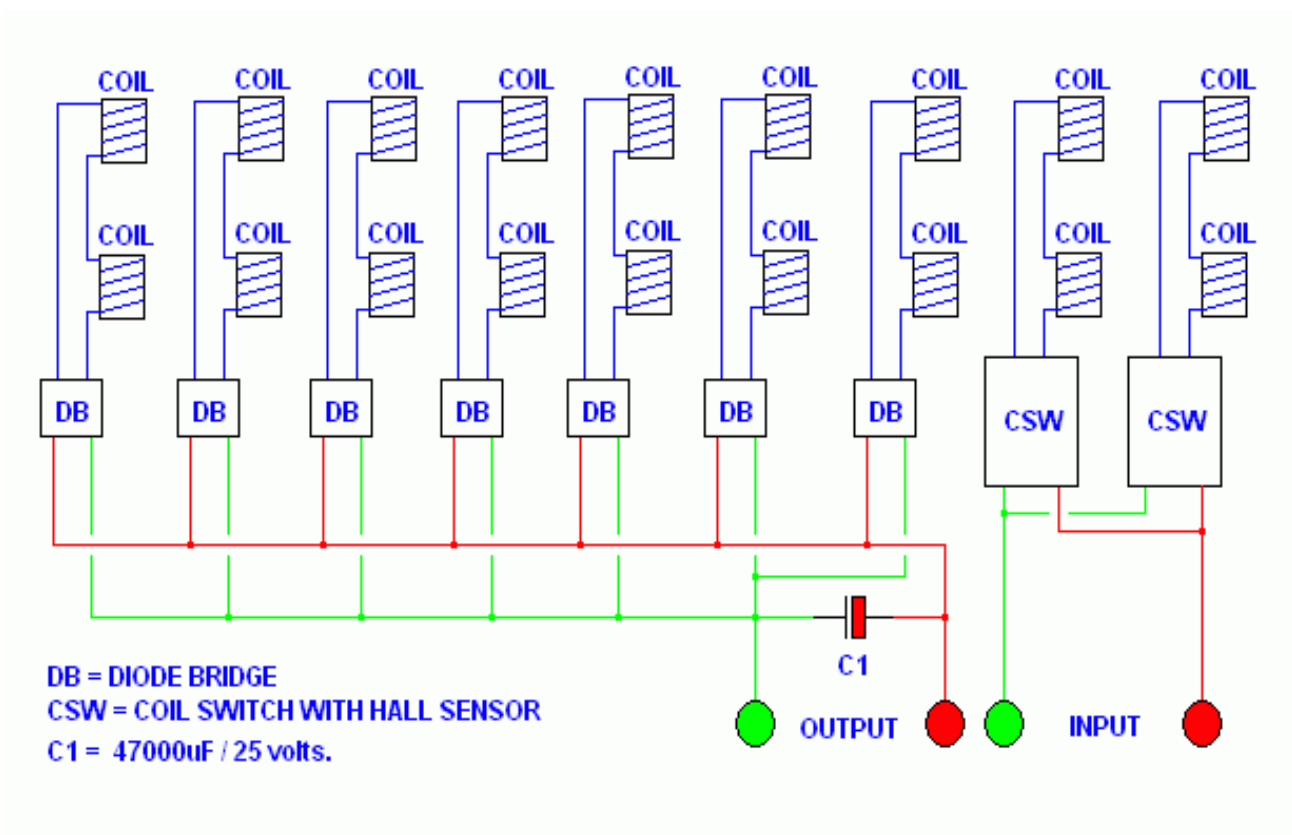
COIL COIL COIL COIL COIL COIL COIL COIL COIL

COIL COIL COIL COIL COIL COIL COIL COIL COIL

DB DB DB DB DB DB DB CSW CSW

C1

DB = DIODE BRIDGE
CSW = COIL SWITCH WITH HALL SENSOR
C1 = 47000uF / 25 volts.

OUTPUT

INPUT